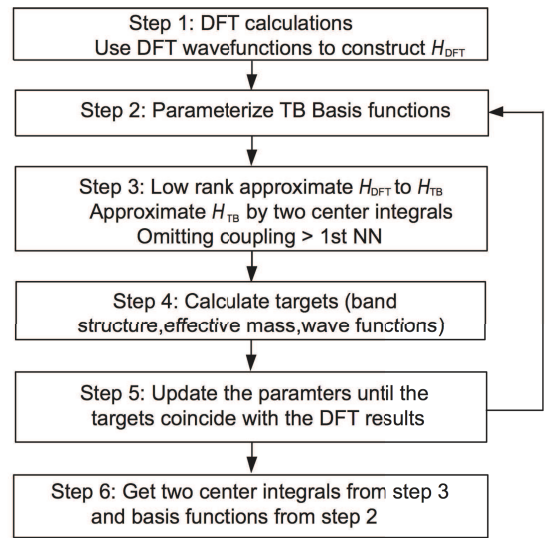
Step 1: DFT calculations
Use DFT wavefunctions to construct $H_{DFT}$

Step 2: Parameterize TB Basis functions

Step 3: Low rank approximate $H_{DFT}$ to $H_{TB}$
Approximate $H_{TB}$ by two center integrals
Omitting coupling > 1st NN

Step 4: Calculate targets (band structure,effective mass,wave functions)

Step 5: Update the paramters until the targets coincide with the DFT results

Step 6: Get two center integrals from step 3 and basis functions from step 2